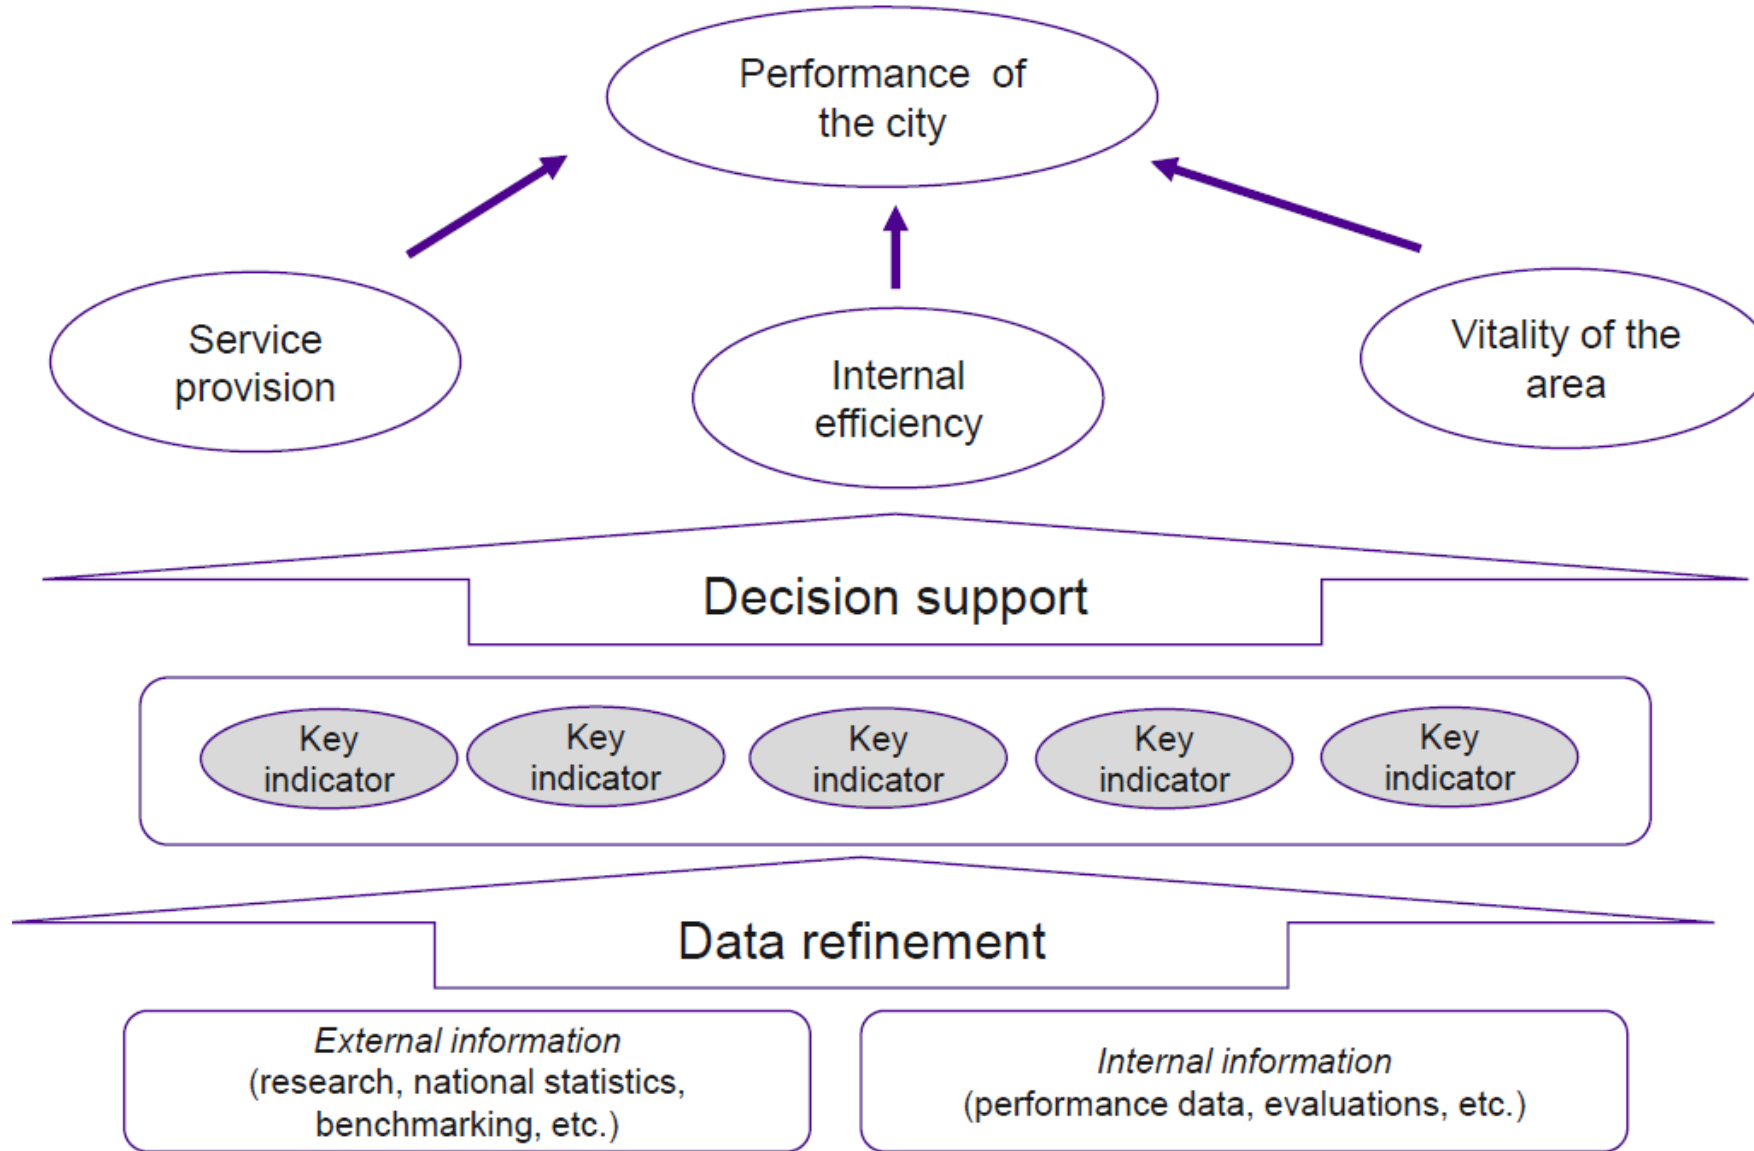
Performance of the city

Service provision

Internal efficiency

Vitality of the area

Decision support

Key indicator

Key indicator

Key indicator

Key indicator

Key indicator

Data refinement

*External information*
(research, national statistics, benchmarking, etc.)

*Internal information*
(performance data, evaluations, etc.)